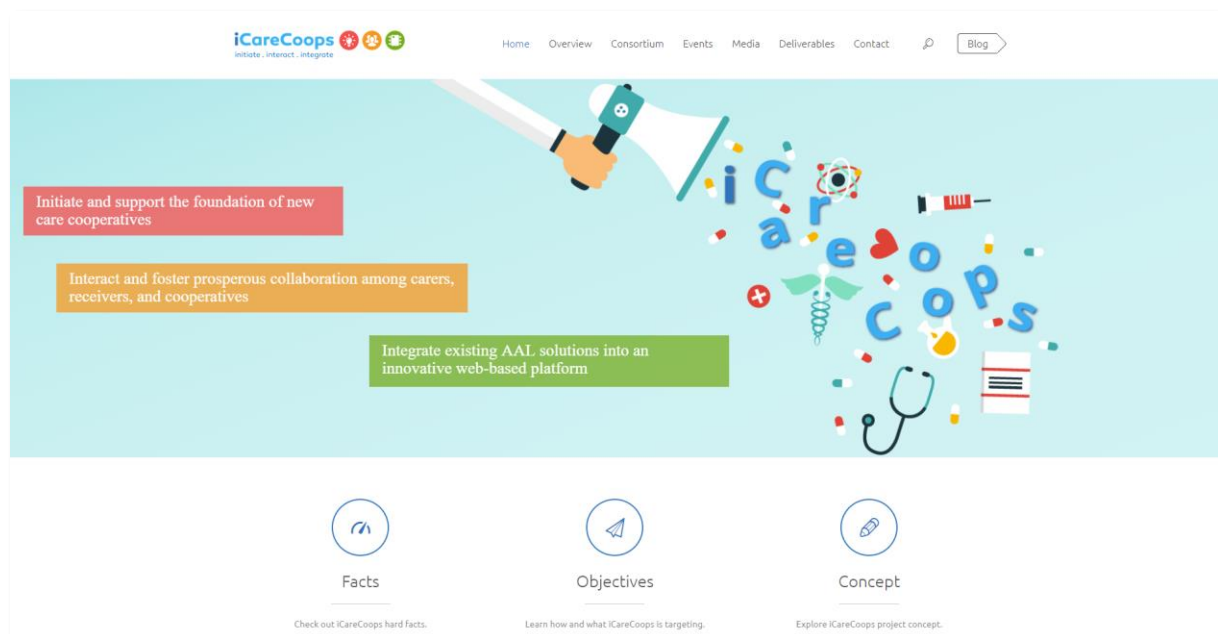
iCareCoops
initiate . interact . integrate

Home Overview Consortium Events Media Deliverables Contact Blog

Initiate and support the foundation of new care cooperatives

Interact and foster prosperous collaboration among carers, receivers, and cooperatives

Integrate existing AAL solutions into an innovative web-based platform

iCareCoops

Facts

Check out iCareCoops hard facts.

Objectives

Learn how and what iCareCoops is targeting.

Concept

Explore iCareCoops project concept.